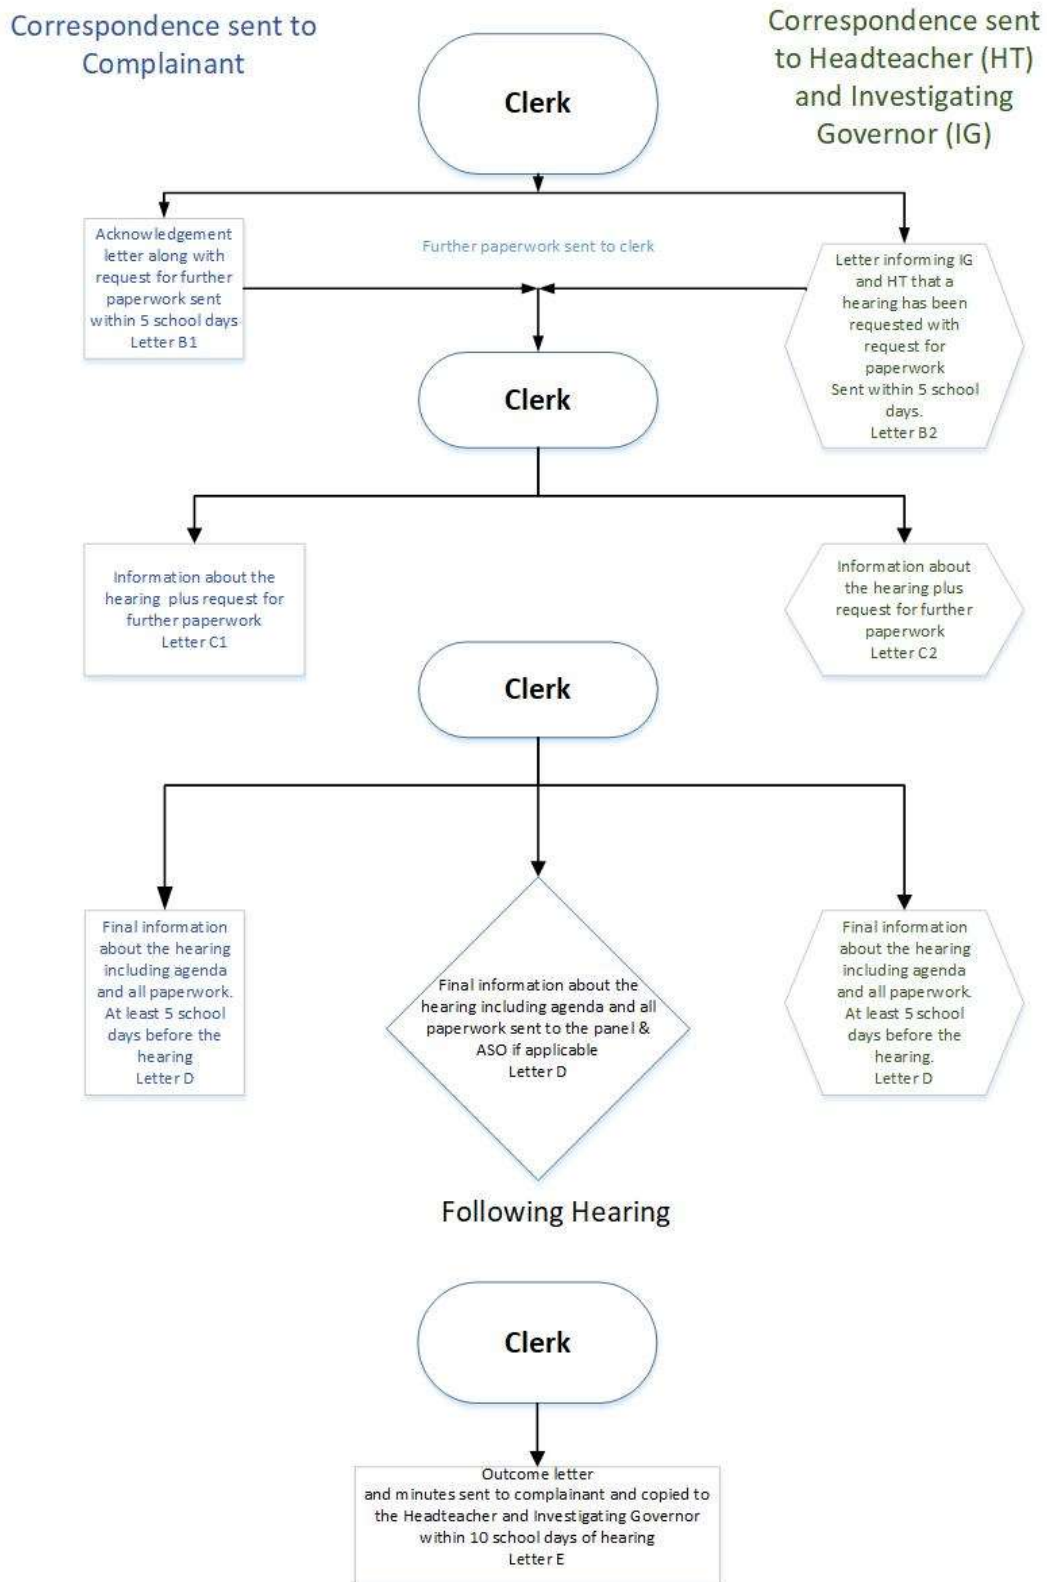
Correspondence sent to Complainant

Correspondence sent to Headteacher (HT) and Investigating Governor (IG)

Clerk

Acknowledgement letter along with request for further paperwork sent within 5 school days
Letter B1

Further paperwork sent to clerk

Letter informing IG and HT that a hearing has been requested with request for paperwork
Sent within 5 school days.
Letter B2

Clerk

Information about the hearing plus request for further paperwork
Letter C1

Information about the hearing plus request for further paperwork
Letter C2

Clerk

Final information about the hearing including agenda and all paperwork.
At least 5 school days before the hearing
Letter D

Final information about the hearing including agenda and all paperwork sent to the panel & ASO if applicable
Letter D

Final information about the hearing including agenda and all paperwork.
At least 5 school days before the hearing.
Letter D

Following Hearing

Clerk

Outcome letter
and minutes sent to complainant and copied to the Headteacher and Investigating Governor within 10 school days of hearing
Letter E